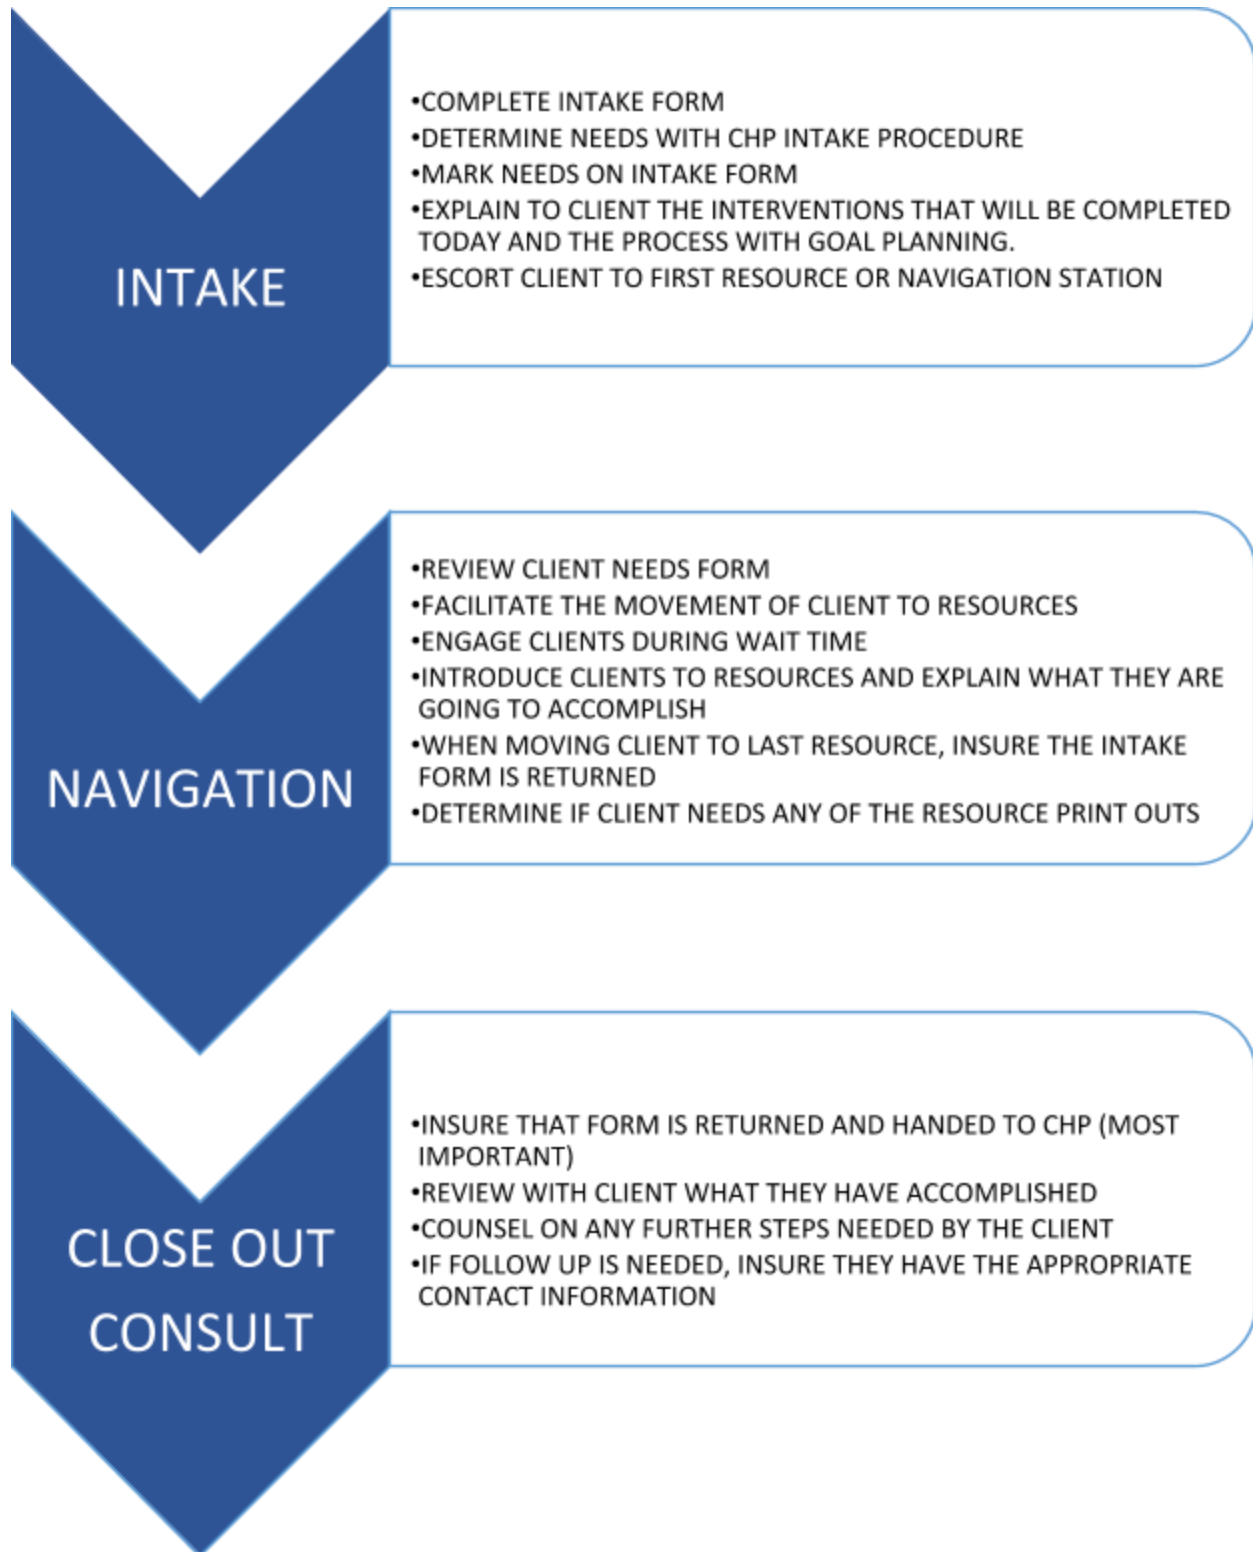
INTAKE

•COMPLETE INTAKE FORM
•DETERMINE NEEDS WITH CHP INTAKE PROCEDURE
•MARK NEEDS ON INTAKE FORM
•EXPLAIN TO CLIENT THE INTERVENTIONS THAT WILL BE COMPLETED TODAY AND THE PROCESS WITH GOAL PLANNING.
•ESCORT CLIENT TO FIRST RESOURCE OR NAVIGATION STATION

NAVIGATION

•REVIEW CLIENT NEEDS FORM
•FACILITATE THE MOVEMENT OF CLIENT TO RESOURCES
•ENGAGE CLIENTS DURING WAIT TIME
•INTRODUCE CLIENTS TO RESOURCES AND EXPLAIN WHAT THEY ARE GOING TO ACCOMPLISH
•WHEN MOVING CLIENT TO LAST RESOURCE, INSURE THE INTAKE FORM IS RETURNED
•DETERMINE IF CLIENT NEEDS ANY OF THE RESOURCE PRINT OUTS

CLOSE OUT CONSULT

•INSURE THAT FORM IS RETURNED AND HANDED TO CHP (MOST IMPORTANT)
•REVIEW WITH CLIENT WHAT THEY HAVE ACCOMPLISHED
•COUNSEL ON ANY FURTHER STEPS NEEDED BY THE CLIENT
•IF FOLLOW UP IS NEEDED, INSURE THEY HAVE THE APPROPRIATE CONTACT INFORMATION